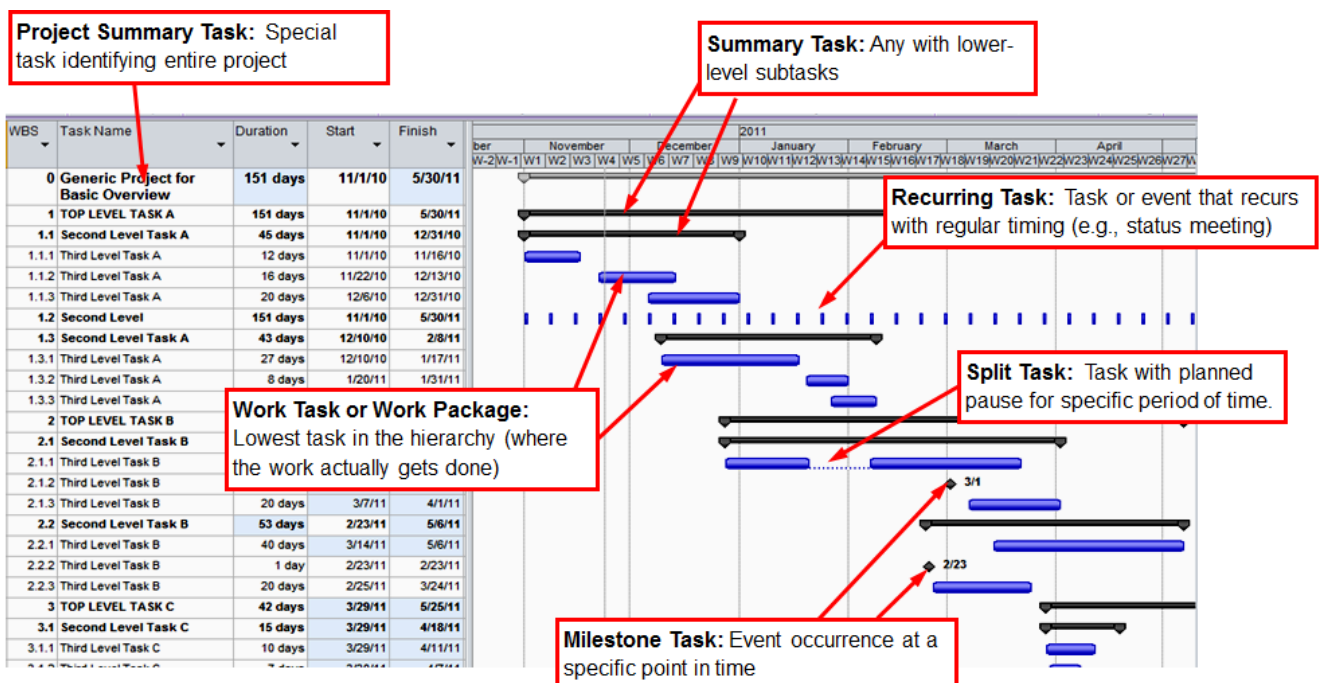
**Project Summary Task:** Special task identifying entire project

**Summary Task:** Any with lower-level subtasks

| WBS | Task Name | Duration | Start | Finish |
|---|---|---|---|---|
| 0 | Generic Project for Basic Overview | 151 days | 11/1/10 | 5/30/11 |
| 1 | TOP LEVEL TASK A | 151 days | 11/1/10 | 5/30/11 |
| 1.1 | Second Level Task A | 45 days | 11/1/10 | 12/31/10 |
| 1.1.1 | Third Level Task A | 12 days | 11/1/10 | 11/16/10 |
| 1.1.2 | Third Level Task A | 16 days | 11/22/10 | 12/13/10 |
| 1.1.3 | Third Level Task A | 20 days | 12/6/10 | 12/31/10 |
| 1.2 | Second Level | 151 days | 11/1/10 | 5/30/11 |
| 1.3 | Second Level Task A | 43 days | 12/10/10 | 2/8/11 |
| 1.3.1 | Third Level Task A | 27 days | 12/10/10 | 1/17/11 |
| 1.3.2 | Third Level Task A | 8 days | 1/20/11 | 1/31/11 |
| 1.3.3 | Third Level Task A | | | |
| 2 | TOP LEVEL TASK B | | | |
| 2.1 | Second Level Task B | | | |
| 2.1.1 | Third Level Task B | | | |
| 2.1.2 | Third Level Task B | | | |
| 2.1.3 | Third Level Task B | 20 days | 3/7/11 | 4/1/11 |
| 2.2 | Second Level Task B | 53 days | 2/23/11 | 5/6/11 |
| 2.2.1 | Third Level Task B | 40 days | 3/14/11 | 5/6/11 |
| 2.2.2 | Third Level Task B | 1 day | 2/23/11 | 2/23/11 |
| 2.2.3 | Third Level Task B | 20 days | 2/25/11 | 3/24/11 |
| 3 | TOP LEVEL TASK C | 42 days | 3/29/11 | 5/25/11 |
| 3.1 | Second Level Task C | 15 days | 3/29/11 | 4/18/11 |
| 3.1.1 | Third Level Task C | 10 days | 3/29/11 | 4/11/11 |

2011
ber November December January February March April
W-2 W-1 W1 W2 W3 W4 W5 W6 W7 W8 W9 W10 W11 W12 W13 W14 W15 W16 W17 W18 W19 W20 W21 W22 W23 W24 W25 W26 W27 W

**Recurring Task:** Task or event that recurs with regular timing (e.g., status meeting)

**Split Task:** Task with planned pause for specific period of time.

**Work Task or Work Package:** Lowest task in the hierarchy (where the work actually gets done)

3/1

2/23

**Milestone Task:** Event occurrence at a specific point in time